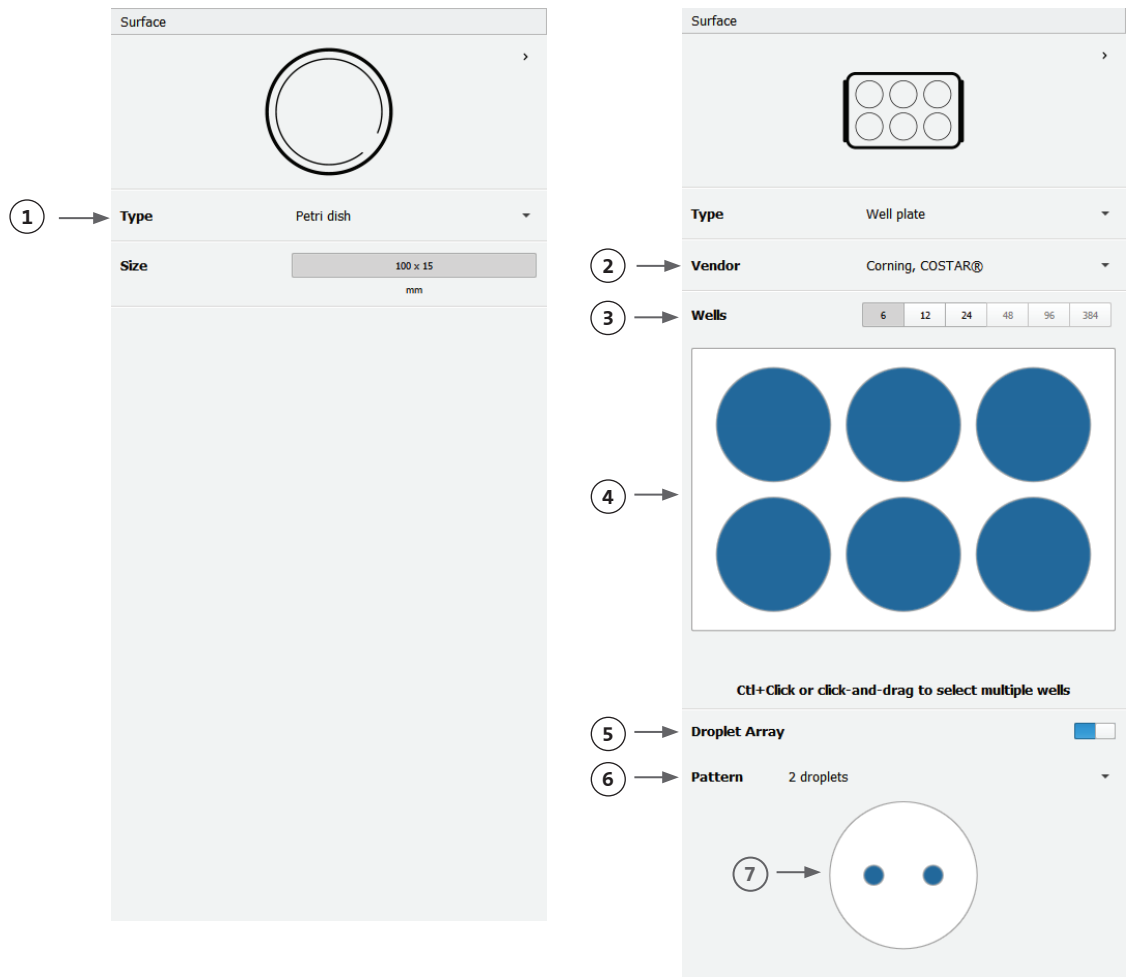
Surface

›

1

Type Petri dish

Size 100 x 15

mm

Surface

›

Type Well plate

2

Vendor Corning, COSTAR®

3

Wells

| 6 | 12 | 24 | 48 | 96 | 384 |
|---|---|---|---|---|---|

4

Ctl+Click or click-and-drag to select multiple wells

5

Droplet Array

6

Pattern 2 droplets

7